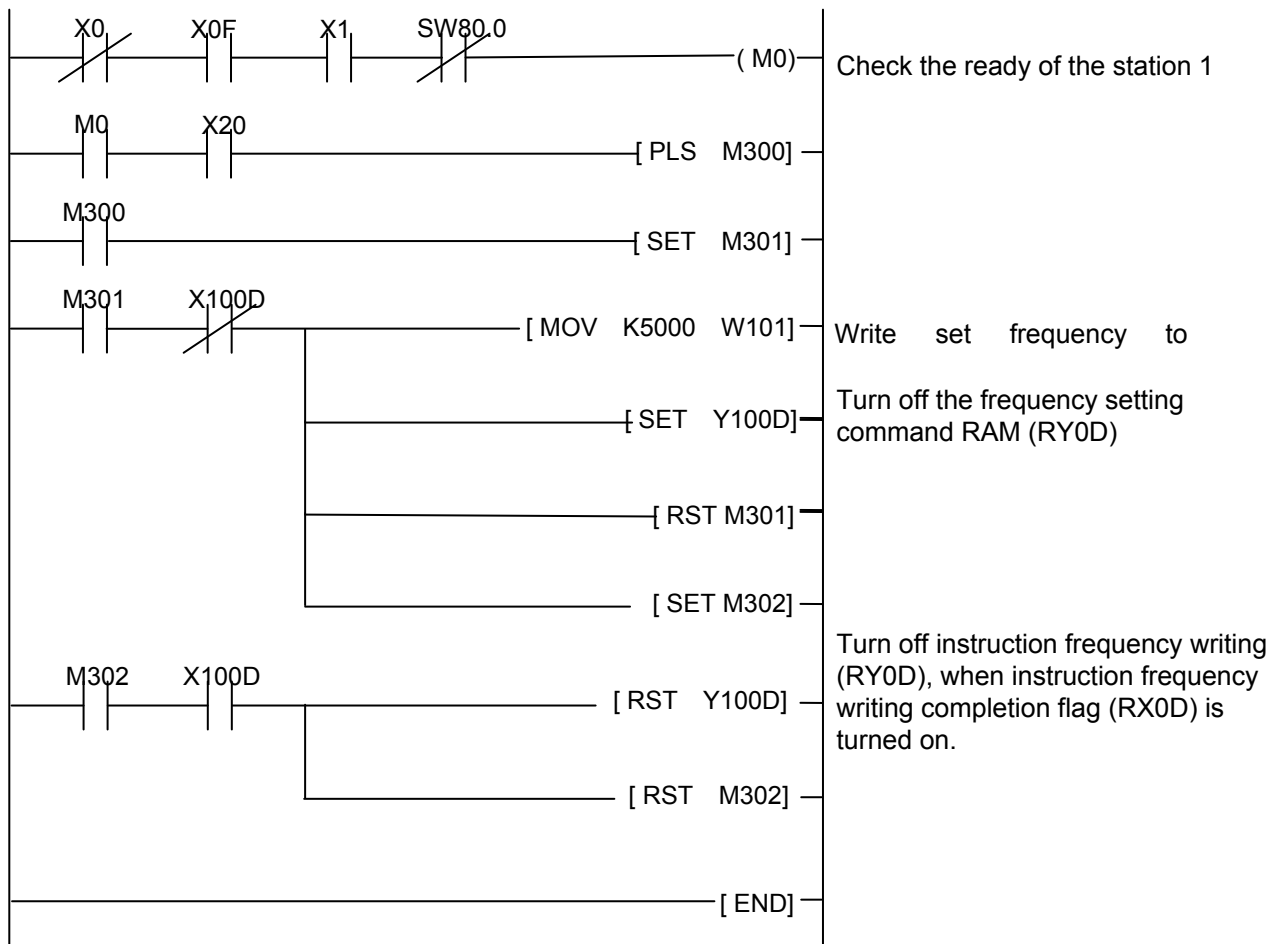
X0 X0F X1 SW80.0
( M0)
Check the ready of the station 1

M0 X20
[ PLS M300]

M300
[ SET M301]

M301 X100D
[ MOV K5000 W101]
Write set frequency to

[ SET Y100D]
Turn off the frequency setting command RAM (RY0D)

[ RST M301]

[ SET M302]

M302 X100D
[ RST Y100D]
Turn off instruction frequency writing (RY0D), when instruction frequency writing completion flag (RX0D) is turned on.

[ RST M302]

[ END]